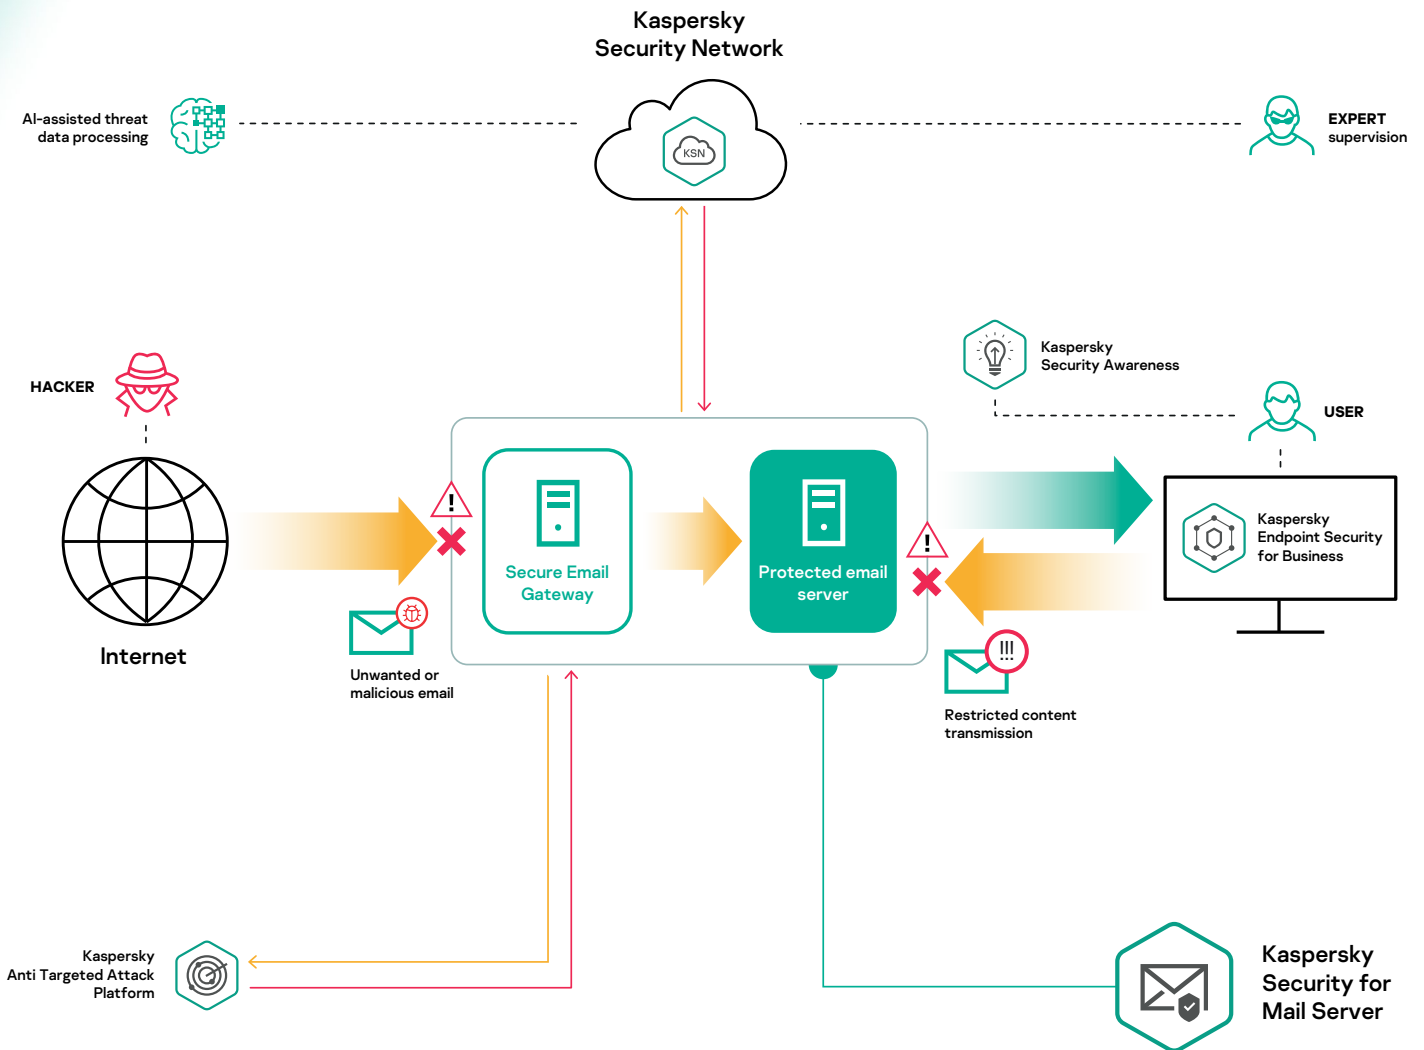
Kaspersky
Security Network

KSN

AI-assisted threat
data processing

EXPERT
supervision

HACKER

Kaspersky
Security Awareness

USER

Secure Email
Gateway

Protected email
server

Kaspersky
Endpoint Security
for Business

Internet

Unwanted or
malicious email

Restricted content
transmission

Kaspersky
Anti Targeted Attack
Platform

Kaspersky
Security for
Mail Server